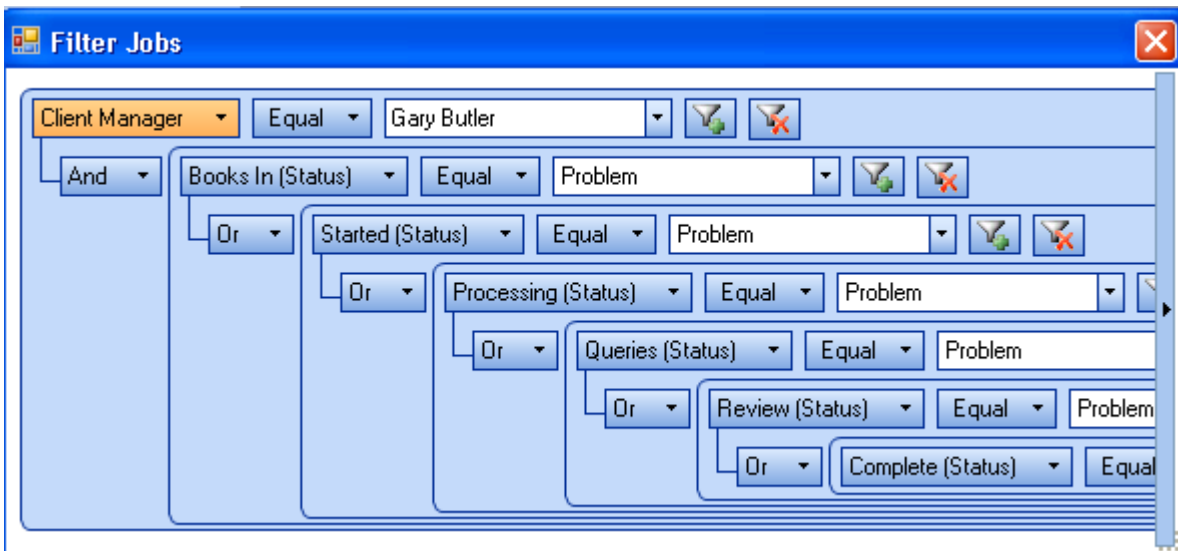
Filter Jobs

Client Manager Equal Gary Butler

And Books In (Status) Equal Problem

Or Started (Status) Equal Problem

Or Processing (Status) Equal Problem

Or Queries (Status) Equal Problem

Or Review (Status) Equal Problem

Or Complete (Status) Equal